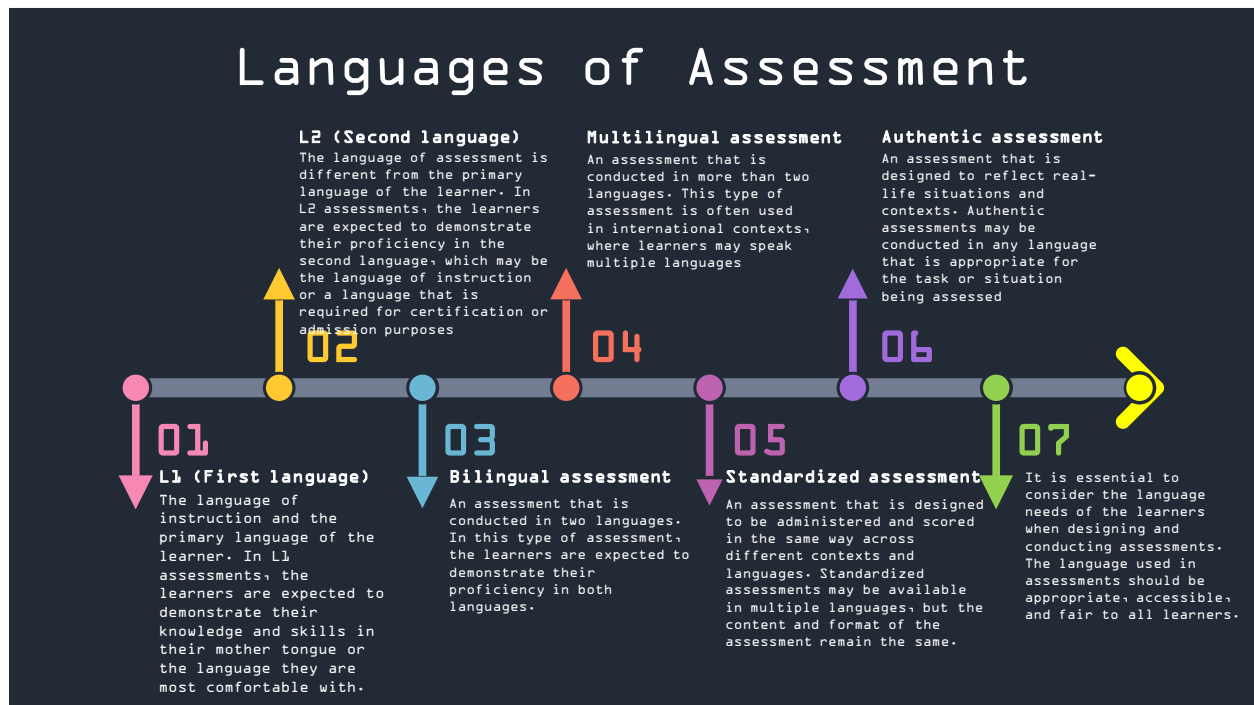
Languages of Assessment

L2 (Second language)
The language of assessment is different from the primary language of the learner. In L2 assessments, the learners are expected to demonstrate their proficiency in the second language, which may be the language of instruction or a language that is required for certification or admission purposes

Multilingual assessment
An assessment that is conducted in more than two languages. This type of assessment is often used in international contexts, where learners may speak multiple languages

Authentic assessment
An assessment that is designed to reflect real-life situations and contexts. Authentic assessments may be conducted in any language that is appropriate for the task or situation being assessed

02

04

06

01

03

05

07

L1 (First language)
The language of instruction and the primary language of the learner. In L1 assessments, the learners are expected to demonstrate their knowledge and skills in their mother tongue or the language they are most comfortable with.

Bilingual assessment
An assessment that is conducted in two languages. In this type of assessment, the learners are expected to demonstrate their proficiency in both languages.

Standardized assessment
An assessment that is designed to be administered and scored in the same way across different contexts and languages. Standardized assessments may be available in multiple languages, but the content and format of the assessment remain the same.

It is essential to consider the language needs of the learners when designing and conducting assessments. The language used in assessments should be appropriate, accessible, and fair to all learners.